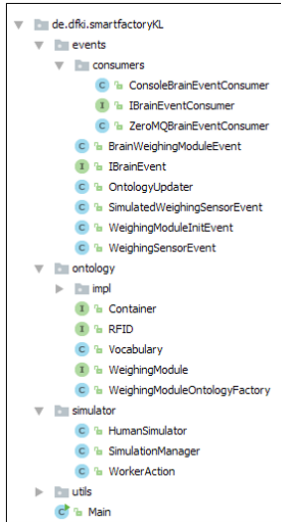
de.dfki.smartfactoryKL
events
consumers
ConsoleBrainEventConsumer
IBrainEventConsumer
ZeroMQBrainEventConsumer
BrainWeighingModuleEvent
IBrainEvent
OntologyUpdater
SimulatedWeighingSensorEvent
WeighingModuleInitEvent
WeighingSensorEvent
ontology
impl
Container
RFID
Vocabulary
WeighingModule
WeighingModuleOntologyFactory
simulator
HumanSimulator
SimulationManager
WorkerAction
utils
Main